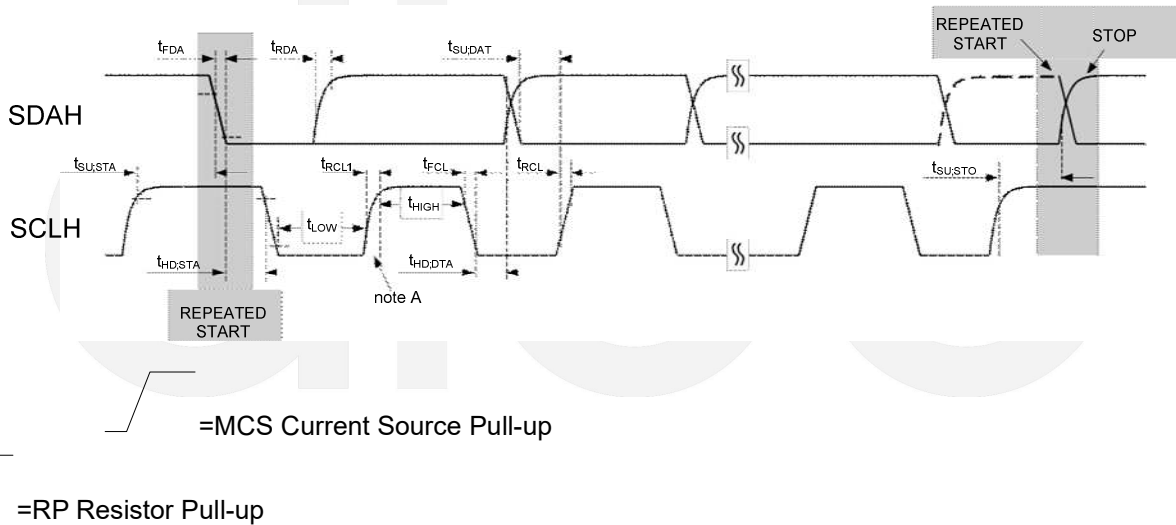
$t_{FDA}$

$t_{RDA}$

$t_{SU;DAT}$

REPEATED START

STOP

SDAH

$t_{SU;STA}$

$t_{RCL1}$

$t_{FCL}$

$t_{RCL}$

$t_{SU;STO}$

$t_{HIGH}$

$t_{LOW}$

SCLH

$t_{HD;STA}$

$t_{HD;DTA}$

note A

REPEATED START

=MCS Current Source Pull-up

=RP Resistor Pull-up